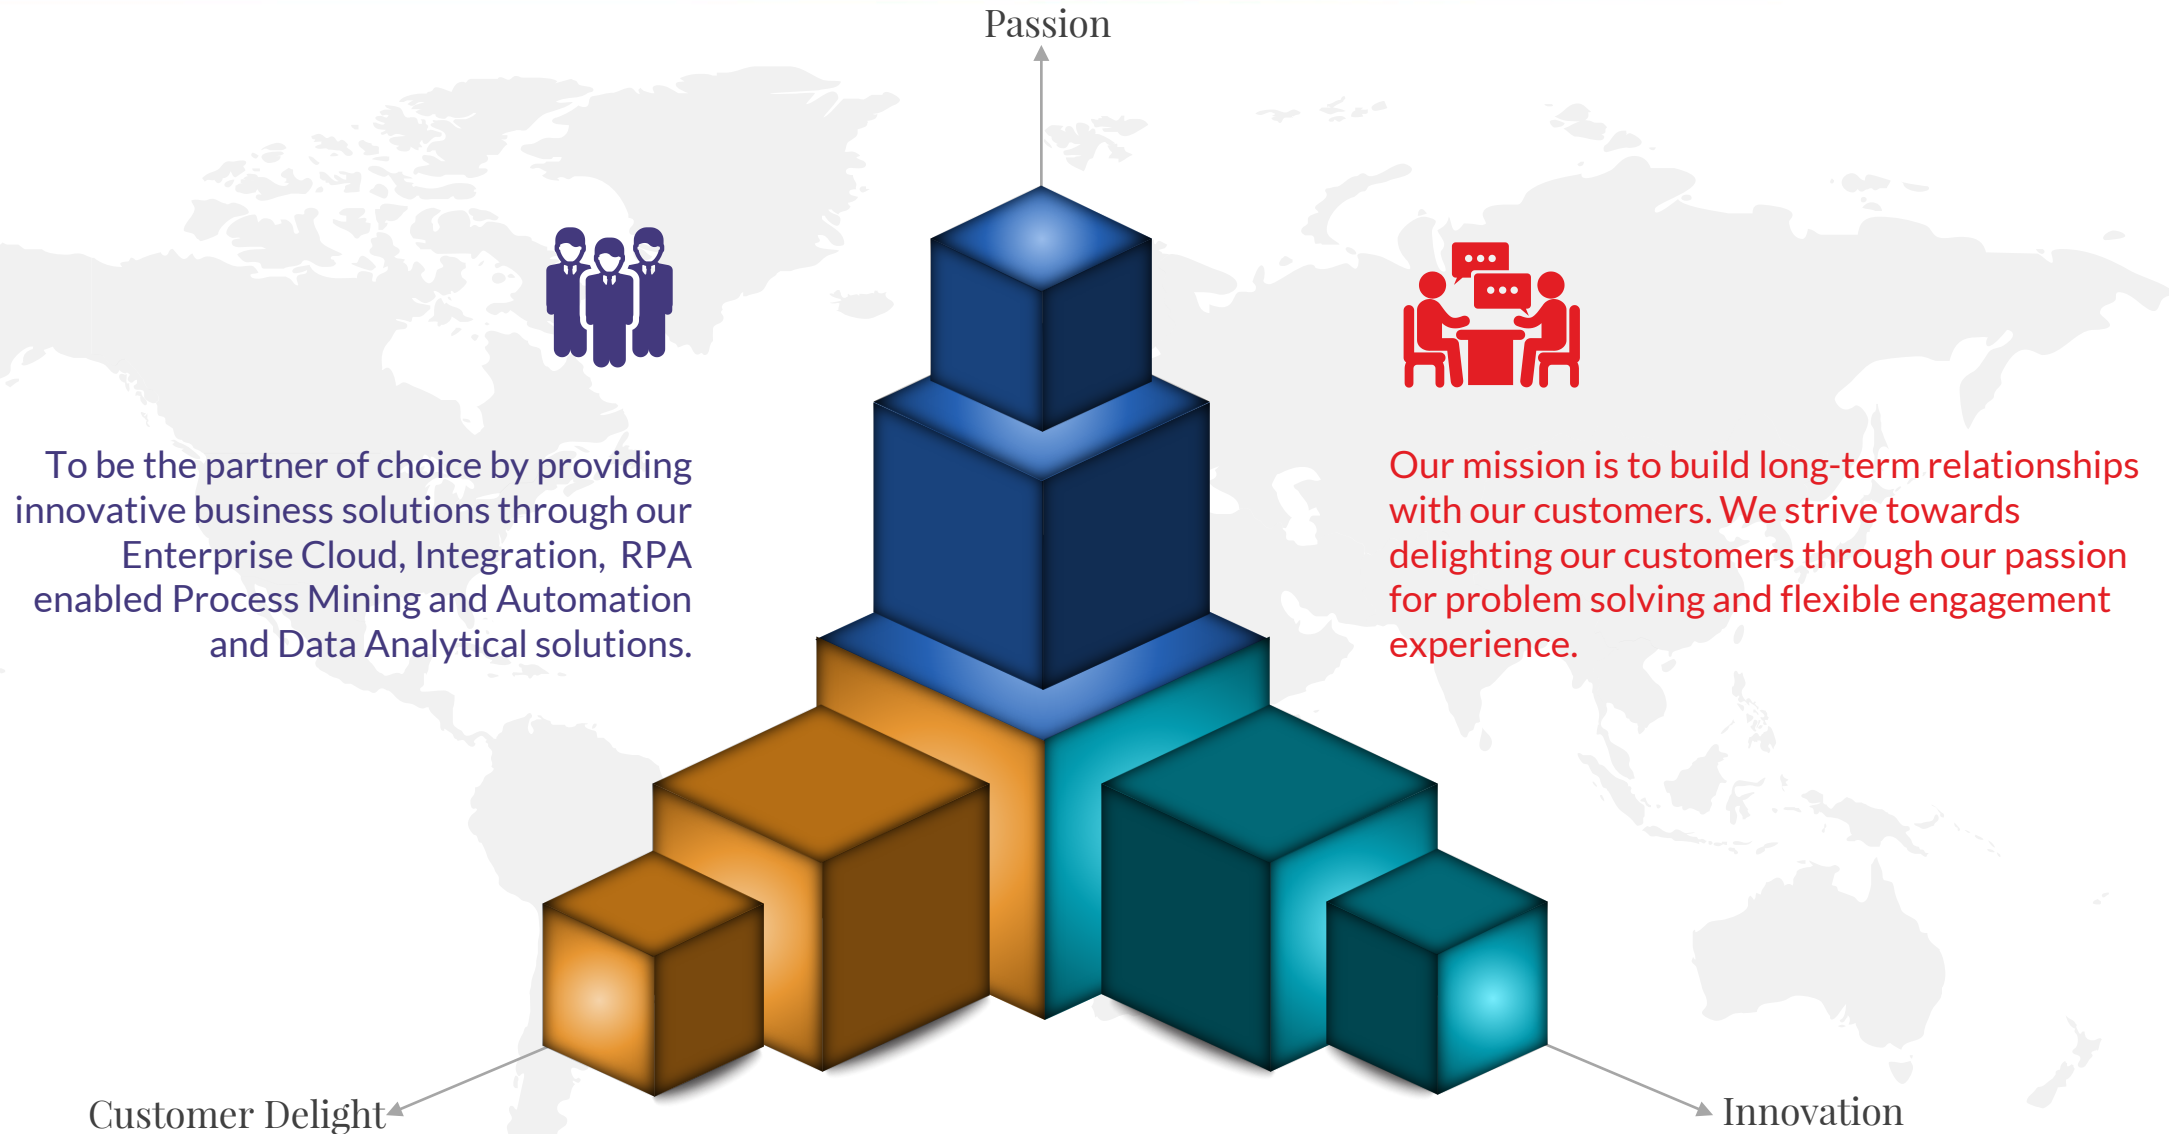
Passion

To be the partner of choice by providing innovative business solutions through our Enterprise Cloud, Integration, RPA enabled Process Mining and Automation and Data Analytical solutions.

Our mission is to build long-term relationships with our customers. We strive towards delighting our customers through our passion for problem solving and flexible engagement experience.

Customer Delight

Innovation